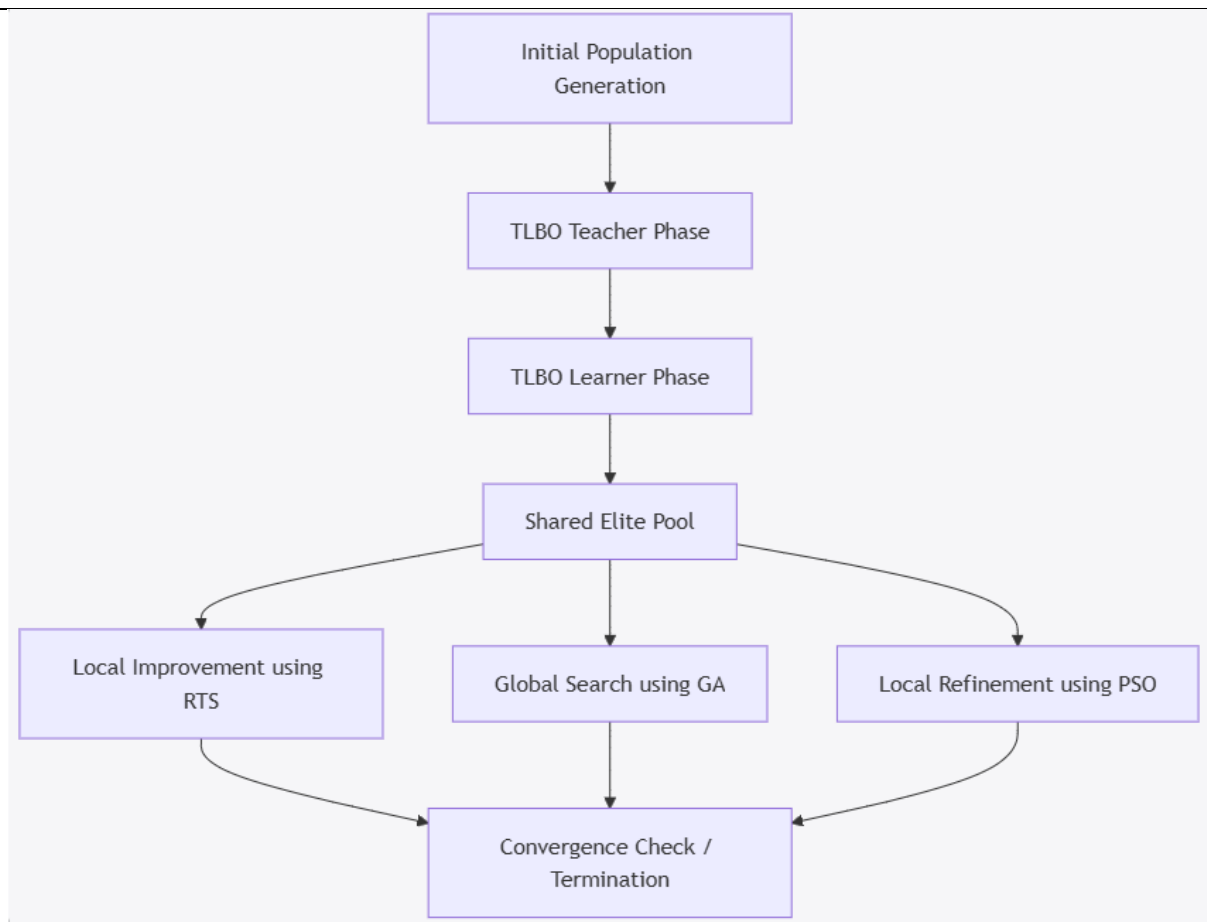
Initial Population Generation

TLBO Teacher Phase

TLBO Learner Phase

Shared Elite Pool

Local Improvement using RTS

Global Search using GA

Local Refinement using PSO

Convergence Check / Termination